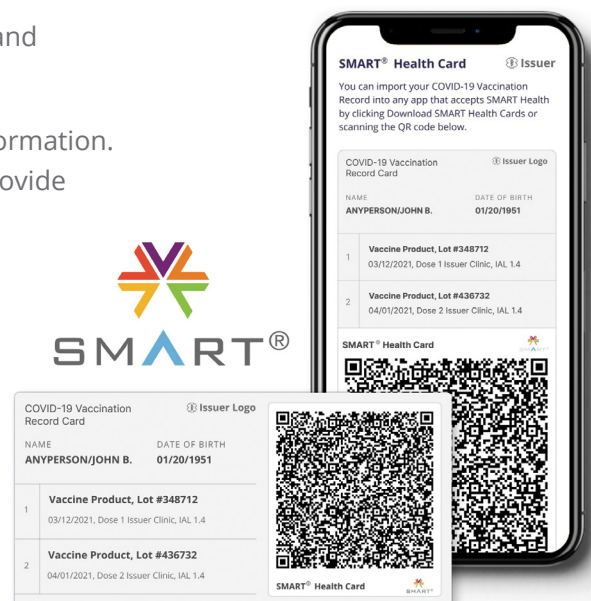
and

ormation.
ovide

SMART®

SMART® Health Card
Issuer

You can import your COVID-19 Vaccination Record into any app that accepts SMART Health by clicking Download SMART Health Cards or scanning the QR code below.

COVID-19 Vaccination Record Card
Issuer Logo

NAME
ANYPERSON/JOHN B.
DATE OF BIRTH
01/20/1951

1
Vaccine Product, Lot #348712
03/12/2021, Dose 1 Issuer Clinic, IAL 1.4

2
Vaccine Product, Lot #436732
04/01/2021, Dose 2 Issuer Clinic, IAL 1.4

SMART® Health Card
SMART

COVID-19 Vaccination Record Card
Issuer Logo

NAME
ANYPERSON/JOHN B.
DATE OF BIRTH
01/20/1951

1
Vaccine Product, Lot #348712
03/12/2021, Dose 1 Issuer Clinic, IAL 1.4

2
Vaccine Product, Lot #436732
04/01/2021, Dose 2 Issuer Clinic, IAL 1.4

SMART® Health Card
SMART®